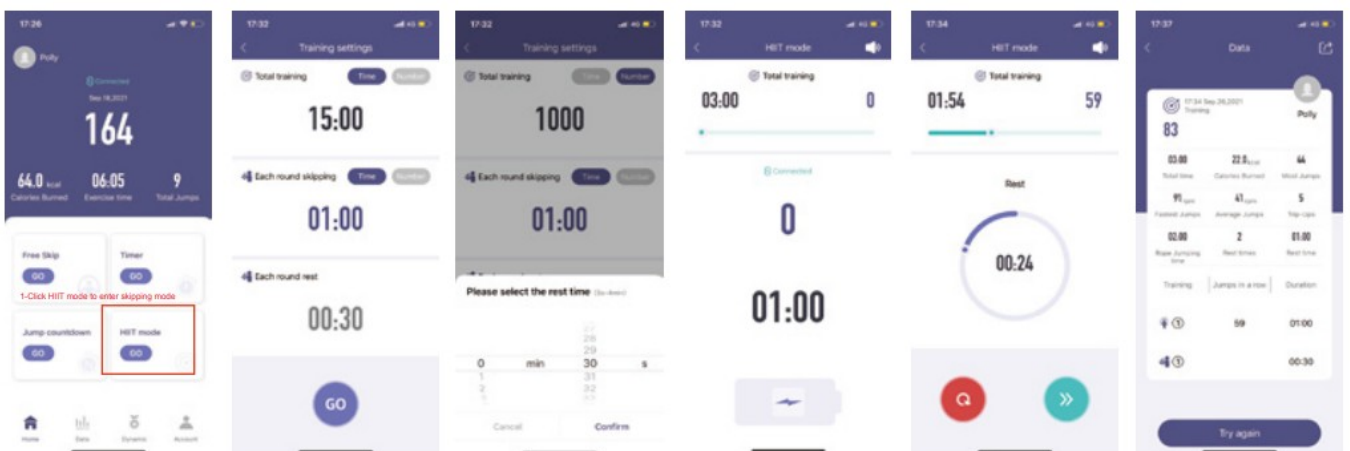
17:26

Polly

Connected

Sep 16,2021

164

64.0 kcal
Calories Burned

06:05
Exercise time

9
Total Jumps

Free Skip
GO

Timer
GO

1-Click HIIT mode to enter skipping mode

Jump countdown
GO

HIIT mode
GO

Home Data Dynamic Account

17:32

Training settings

Total training Time Number

15:00

Each round skipping Time Number

01:00

Each round rest

00:30

GO

17:32

Training settings

Total training Time Number

1000

Each round skipping Time Number

01:00

Please select the rest time (5s-4min)

27
28
29
0 min 30 s
1 31
2 32

Cancel Confirm

17:32

HIIT mode

Total training

03:00 0

Connected

0

01:00

17:34

HIIT mode

Total training

01:54 59

Rest

00:24

17:37

Data

17:34 Sep 26,2021
Training

83

Polly

| 03:00 | 22.0 kcal | 44 |
|---|---|---|
| Total time | Calories Burned | Most Jumps |
| 91 rpm | 41 rpm | 5 |
| Fastest Jumps | Average Jumps | Trip-ups |
| 02:00 | 2 | 01:00 |
| Rope Jumping time | Rest times | Rest time |

| Training | Jumps in a row | Duration |
|---|---|---|
| ① | 59 | 01:00 |
| ① | | 00:30 |

Try again